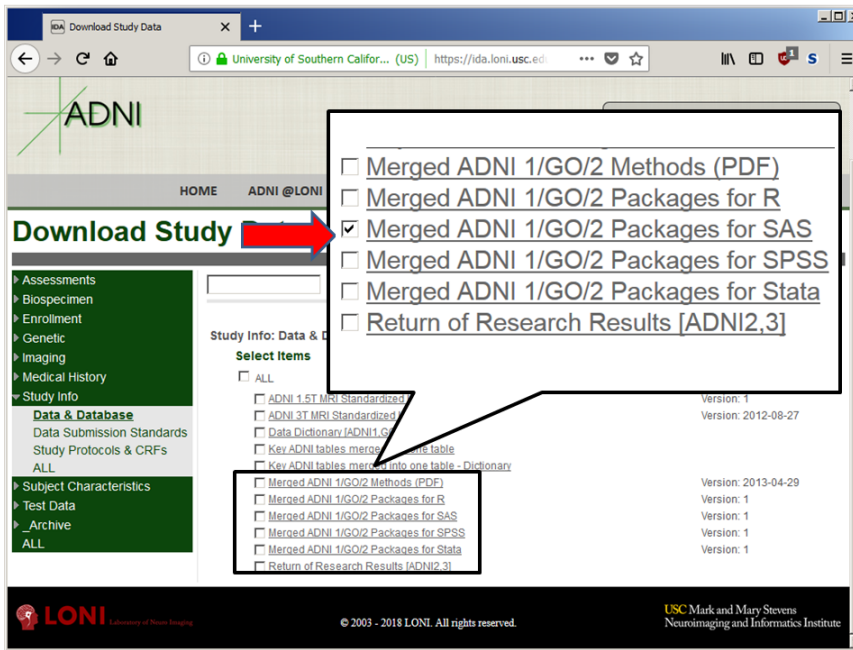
IDA Download Study Data

University of Southern Califor... (US) https://ida.loni.usc.ed

ADNI

HOME ADNI @LONI

Download Study D

Merged ADNI 1/GO/2 Methods (PDF)
Merged ADNI 1/GO/2 Packages for R
Merged ADNI 1/GO/2 Packages for SAS
Merged ADNI 1/GO/2 Packages for SPSS
Merged ADNI 1/GO/2 Packages for Stata
Return of Research Results [ADNI2,3]

Assessments
Biospecimen
Enrollment
Genetic
Imaging
Medical History
Study Info
Data & Database
Data Submission Standards
Study Protocols & CRFs
ALL
Subject Characteristics
Test Data
_Archive
ALL

Study Info: Data & D
Select Items
ALL
ADNI 1.5T MRI Standardized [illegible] Version: 1
ADNI 3T MRI Standardized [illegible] Version: 2012-08-27
Data Dictionary [ADNI1,G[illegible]
Key ADNI tables merge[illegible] table
Key ADNI tables merged into one table - Dictionary
Merged ADNI 1/GO/2 Methods (PDF) Version: 2013-04-29
Merged ADNI 1/GO/2 Packages for R Version: 1
Merged ADNI 1/GO/2 Packages for SAS Version: 1
Merged ADNI 1/GO/2 Packages for SPSS Version: 1
Merged ADNI 1/GO/2 Packages for Stata Version: 1
Return of Research Results [ADNI2,3]

LONI Laboratory of Neuro Imaging
© 2003 - 2018 LONI. All rights reserved.
USC Mark and Mary Stevens Neuroimaging and Informatics Institute